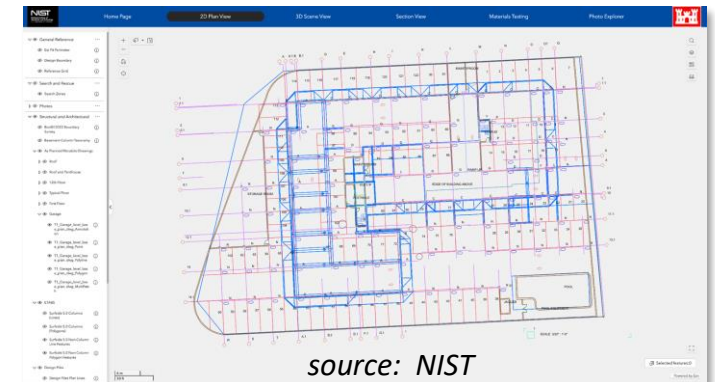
NIST

Home Page
2D Plan View
3D Scene View
Section View
Materials Testing
Photo Explorer

General Reference
Site Fill Perimeter
Design Boundary
Reference Grid
Search and Rescue
Search Zones
Photos
Structural and Architectural
Basement Column Numbering
Roof
Roof and Penthouse
12th Floor
Typical Floor
First Floor
Garage
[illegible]

source: NIST

Selected features (0)